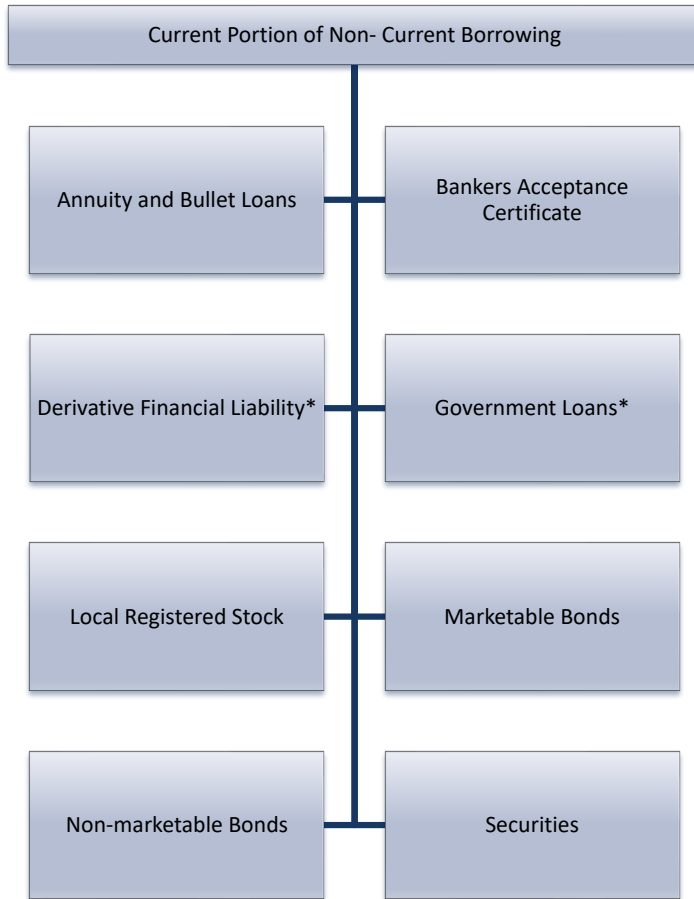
Current Portion of Non- Current Borrowing

Annuity and Bullet Loans

Bankers Acceptance Certificate

Derivative Financial Liability*

Government Loans*

Local Registered Stock

Marketable Bonds

Non-marketable Bonds

Securities